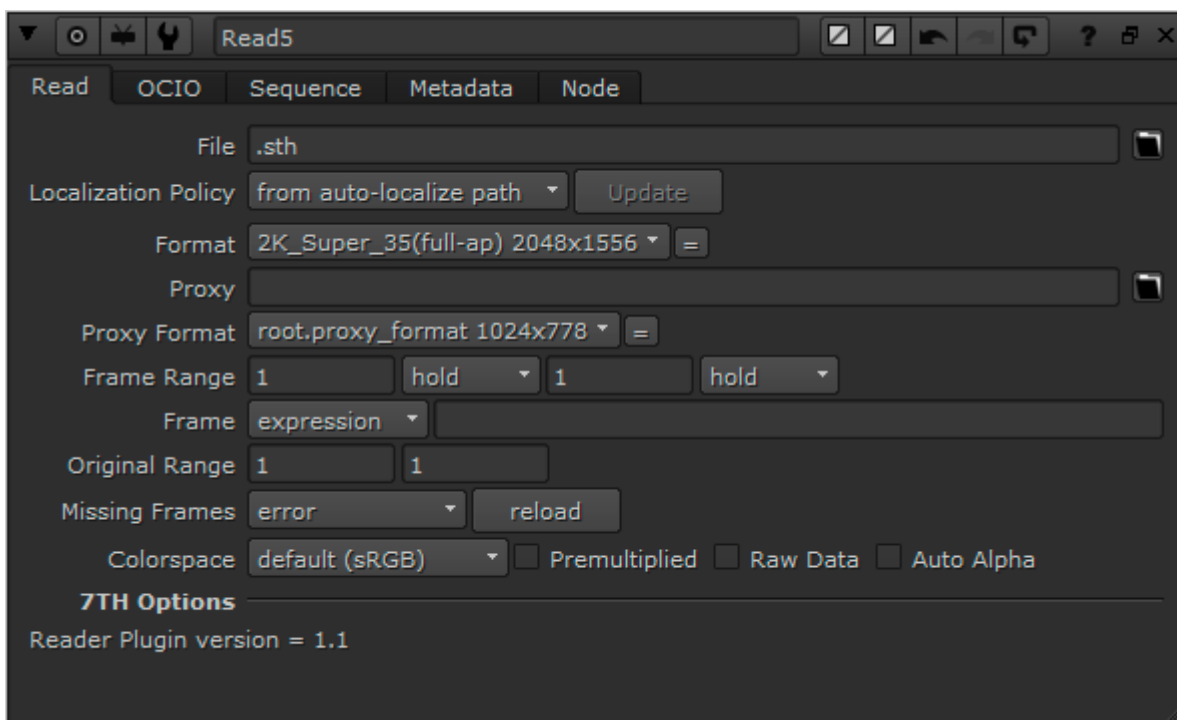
Read5 ? 

Read OCIO Sequence Metadata Node

File .sth

Localization Policy from auto-localize path Update

Format 2K_Super_35(full-ap) 2048x1556 =

Proxy

Proxy Format root.proxy_format 1024x778 =

Frame Range 1 hold 1 hold

Frame expression

Original Range 1 1

Missing Frames error reload

Colorspace default (sRGB) Premultiplied Raw Data Auto Alpha

7TH Options

Reader Plugin version = 1.1